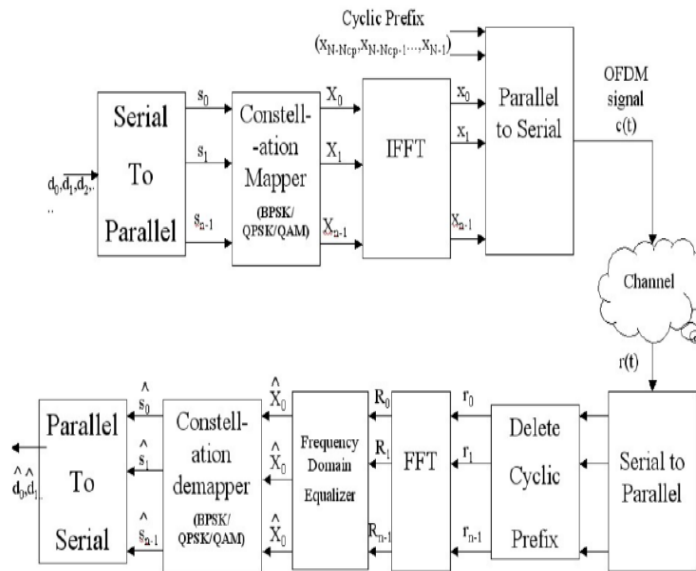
Cyclic Prefix
$(x_{N-Ncp}, x_{N-Ncp-1}, \ldots, x_{N-1})$

$d_0, d_1, d_2, \ldots$

Serial To Parallel

$s_0$
$s_1$
$s_{n-1}$

Constell-ation Mapper (BPSK/ QPSK/QAM)

$X_0$
$X_1$
$X_{n-1}$

IFFT

$x_0$
$x_1$
$x_{n-1}$

Parallel to Serial

OFDM signal c(t)

Channel

r(t)

Serial to Parallel

$r_0$
$r_1$
$r_{n-1}$

Delete Cyclic Prefix

$R_0$
$R_1$
$R_{n-1}$

FFT

Frequency Domain Equalizer

$\hat{X}_0$
$\hat{X}_0$
$\hat{X}_0$

Constell-ation demapper (BPSK/ QPSK/QAM)

$\hat{s}_0$
$\hat{s}_1$
$\hat{s}_{n-1}$

Parallel To Serial

$\hat{d}_0, \hat{d}_1$